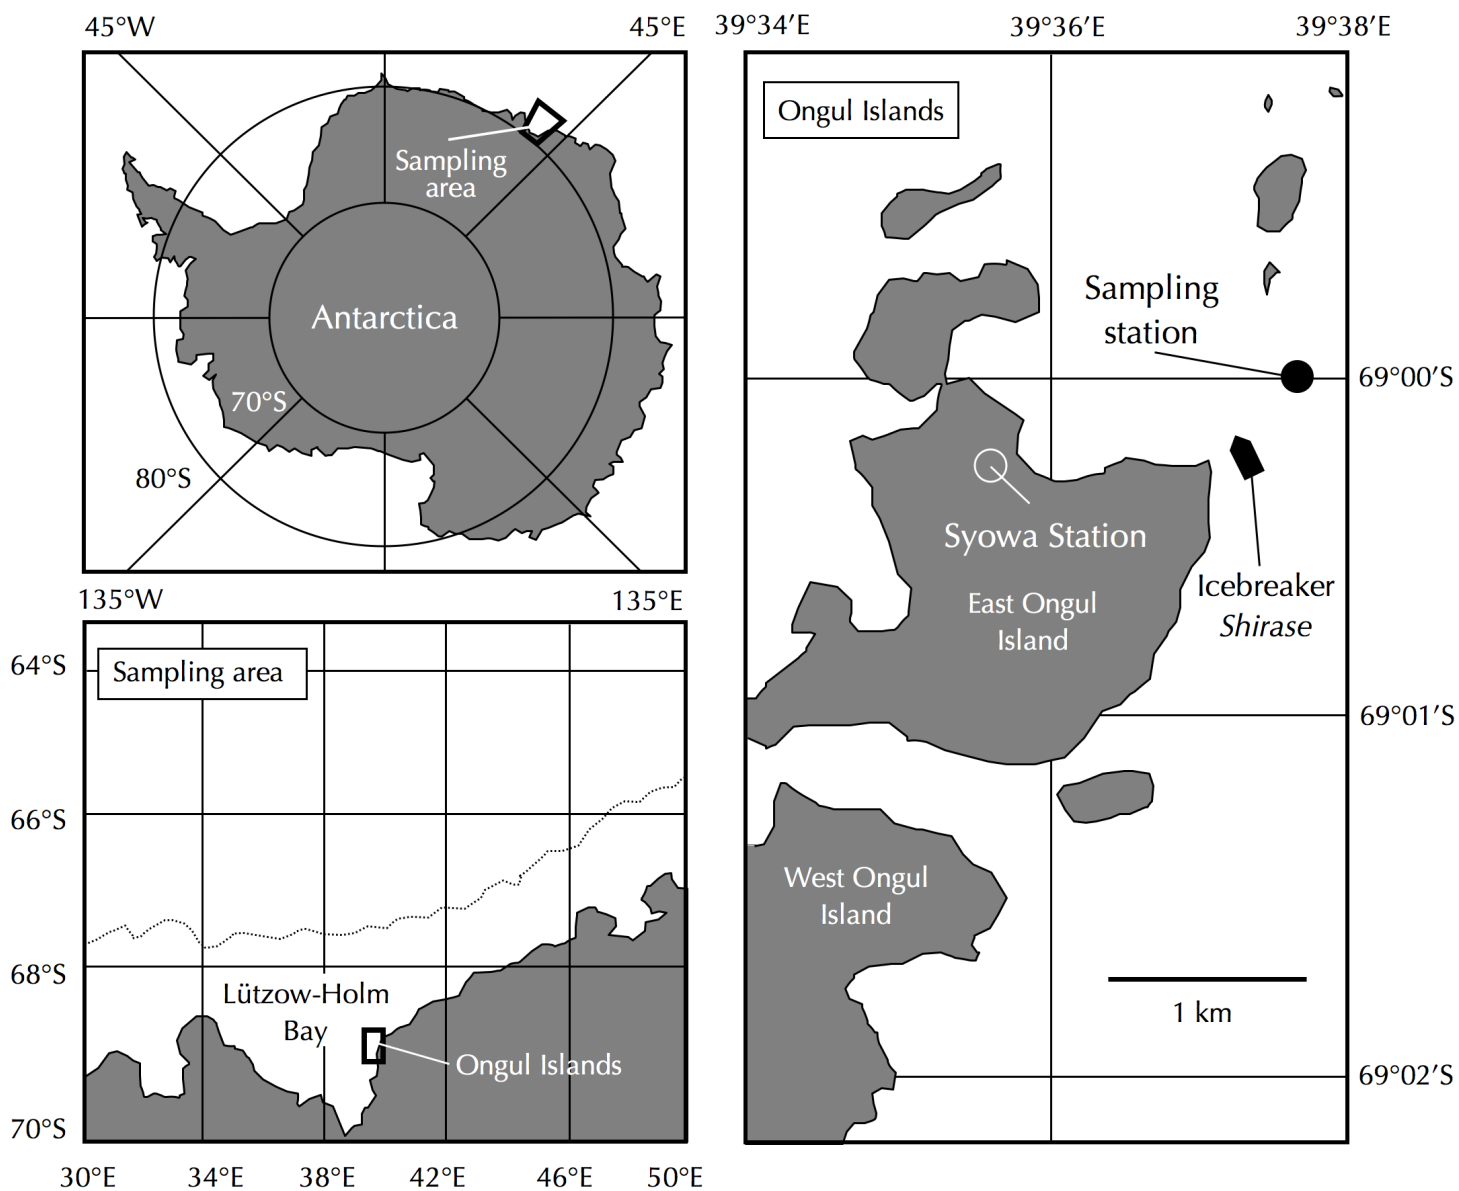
45°W

45°E

Sampling area

Antarctica

70°S

80°S

135°W

135°E

Sampling area

64°S

66°S

68°S

70°S

Lützow-Holm Bay

Ongul Islands

30°E 34°E 38°E 42°E 46°E 50°E

39°34′E 39°36′E 39°38′E

Ongul Islands

Sampling station

69°00′S

Syowa Station

East Ongul Island

Icebreaker *Shirase*

69°01′S

West Ongul Island

1 km

69°02′S